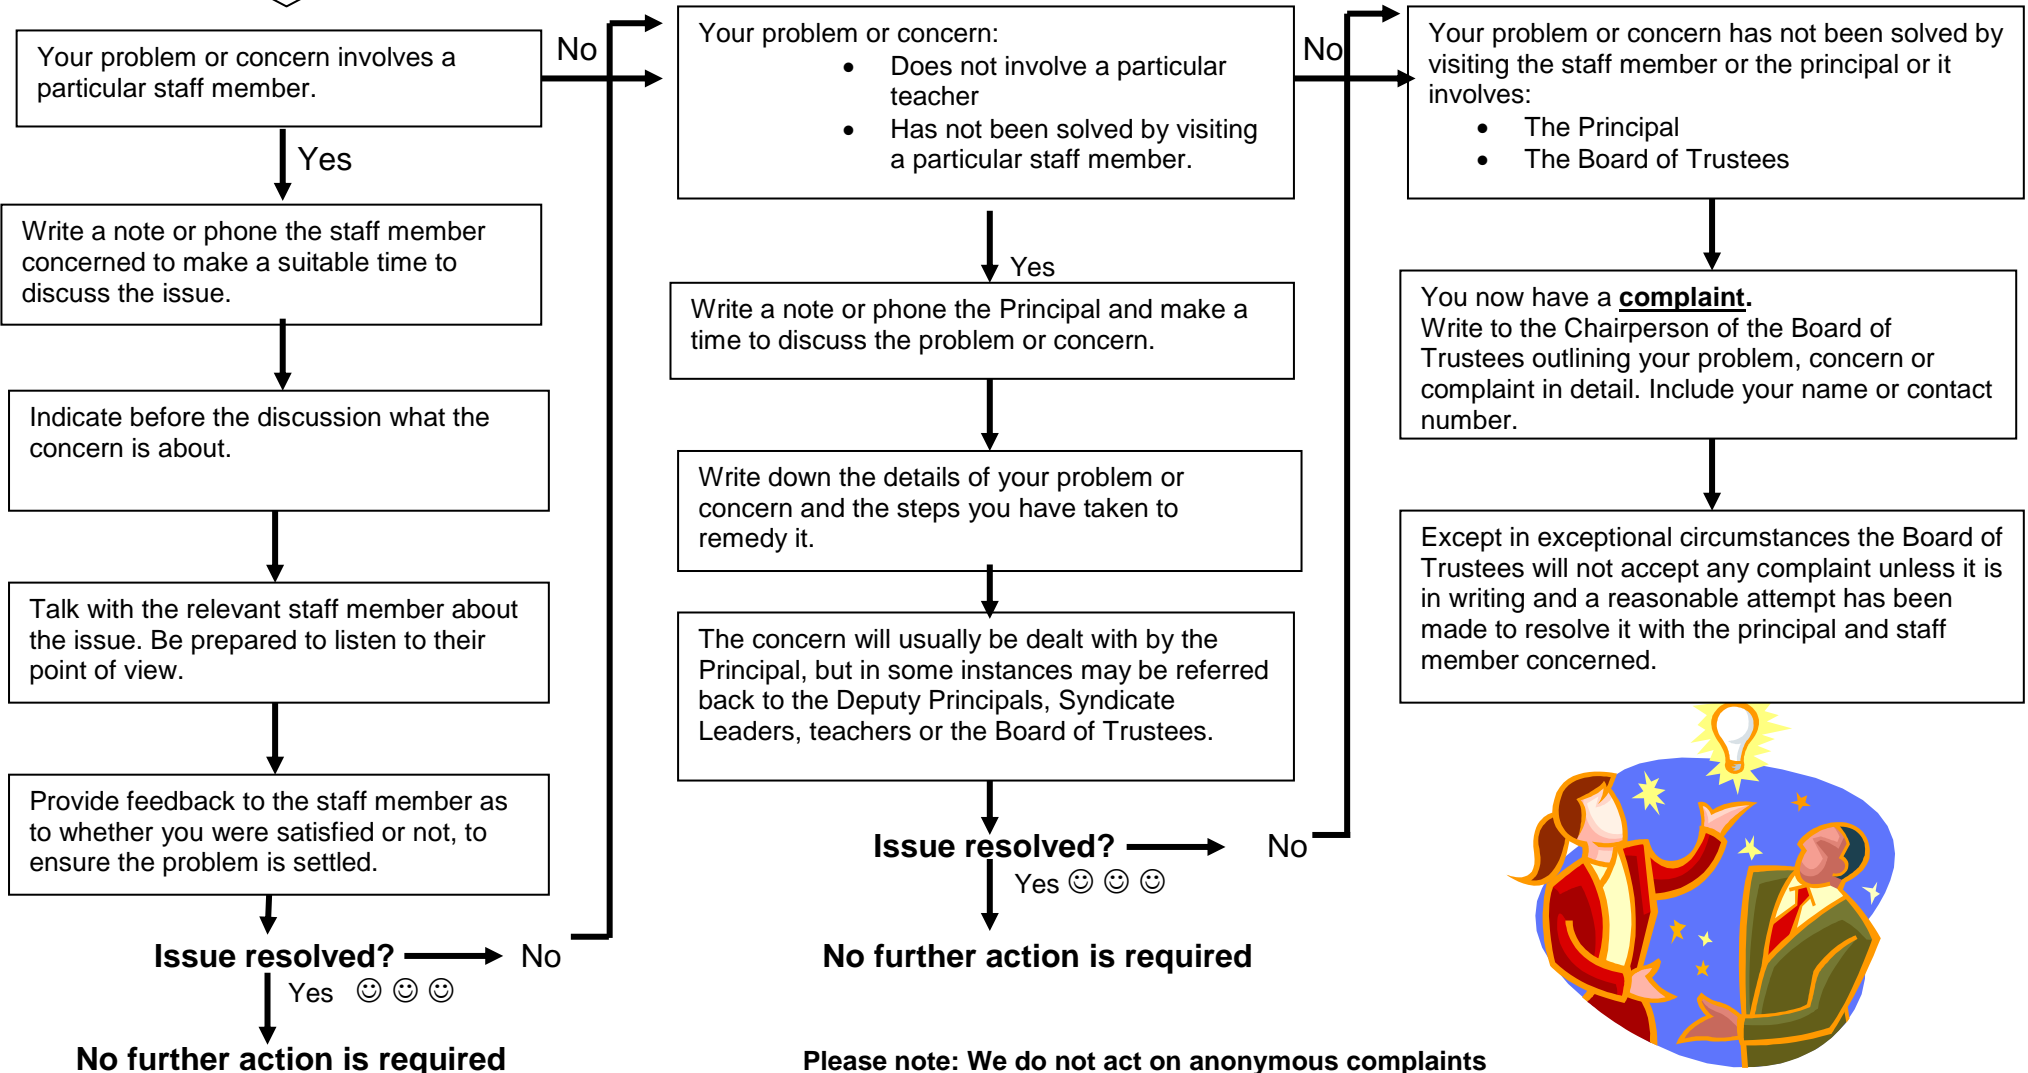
Your problem or concern involves a particular staff member.

No

Yes

Write a note or phone the staff member concerned to make a suitable time to discuss the issue.

Indicate before the discussion what the concern is about.

Talk with the relevant staff member about the issue. Be prepared to listen to their point of view.

Provide feedback to the staff member as to whether you were satisfied or not, to ensure the problem is settled.

Issue resolved? No

Yes ☺ ☺ ☺

No further action is required

Your problem or concern:
- Does not involve a particular teacher
- Has not been solved by visiting a particular staff member.

No

Yes

Write a note or phone the Principal and make a time to discuss the problem or concern.

Write down the details of your problem or concern and the steps you have taken to remedy it.

The concern will usually be dealt with by the Principal, but in some instances may be referred back to the Deputy Principals, Syndicate Leaders, teachers or the Board of Trustees.

Issue resolved? No

Yes ☺ ☺ ☺

No further action is required

Please note: We do not act on anonymous complaints

Your problem or concern has not been solved by visiting the staff member or the principal or it involves:
- The Principal
- The Board of Trustees

You now have a **complaint**.
Write to the Chairperson of the Board of Trustees outlining your problem, concern or complaint in detail. Include your name or contact number.

Except in exceptional circumstances the Board of Trustees will not accept any complaint unless it is in writing and a reasonable attempt has been made to resolve it with the principal and staff member concerned.